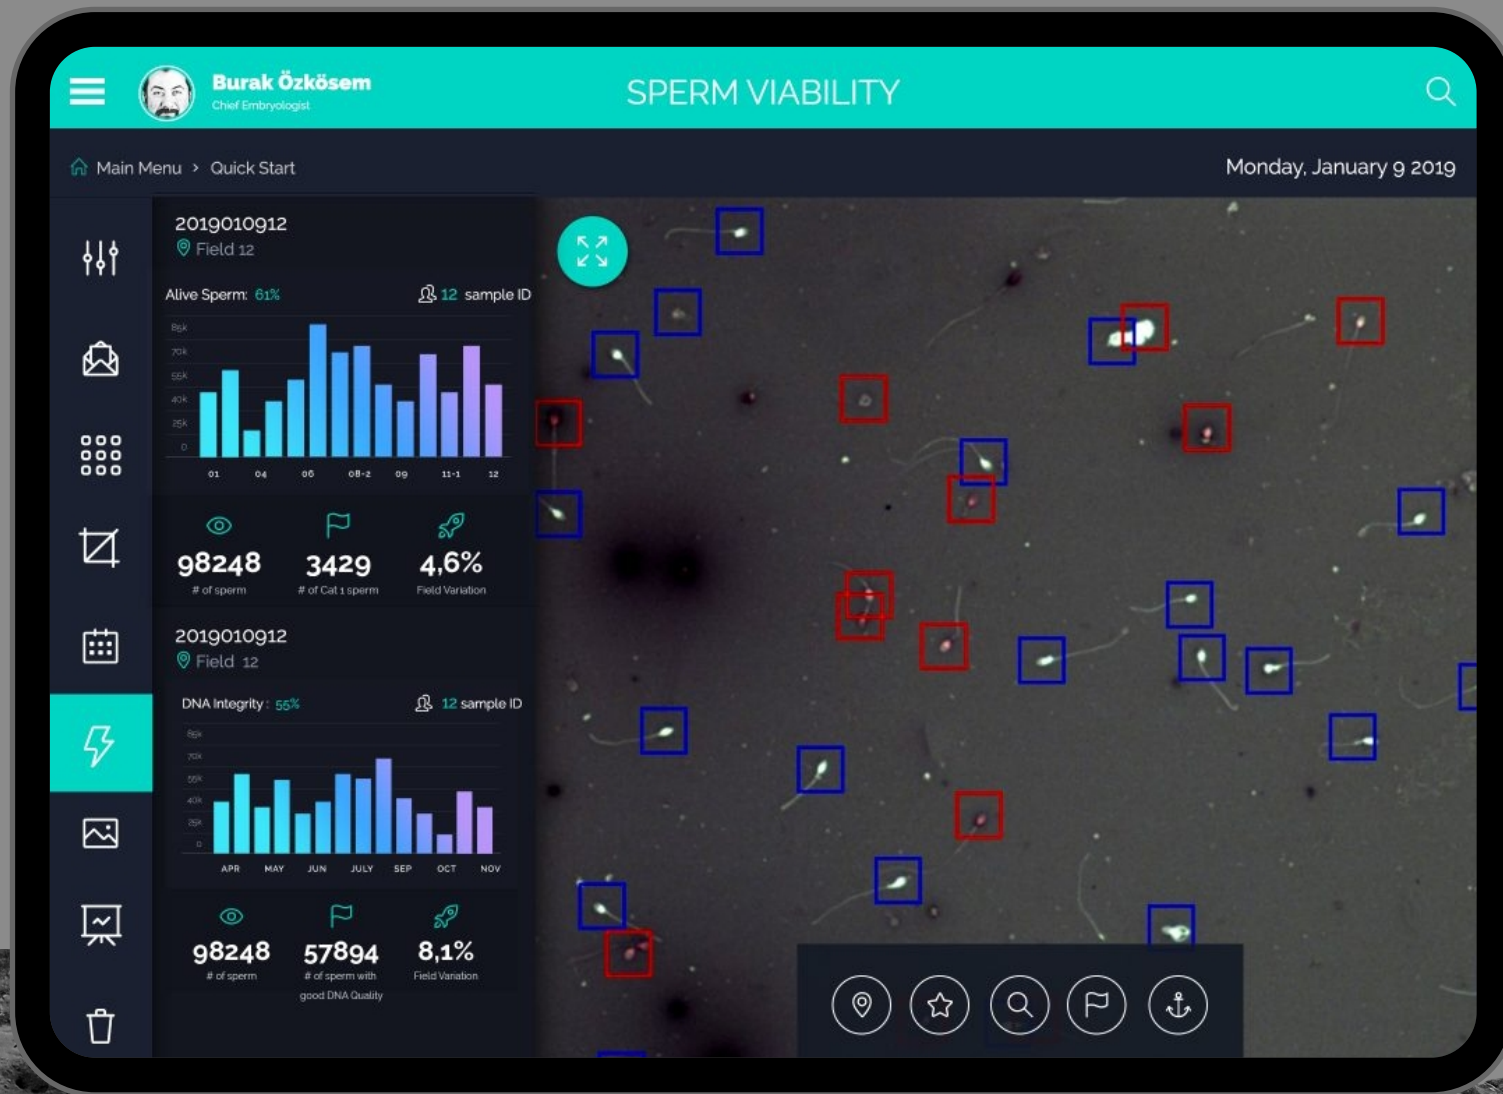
Burak Özkösem
Chief Embryologist

SPERM VIABILITY

Main Menu > Quick Start

Monday, January 9 2019

2019010912
Field 12

Alive Sperm: 61%
12 sample ID

85k
70k
55k
40k
25k
0

01 04 06 08-2 09 11-1 12

98248
# of sperm

3429
# of Cat 1 sperm

4,6%
Field Variation

2019010912
Field 12

DNA Integrity: 55%
12 sample ID

85k
70k
55k
40k
25k
0

APR MAY JUN JULY SEP OCT NOV

98248
# of sperm

57894
# of sperm with good DNA Quality

8,1%
Field Variation